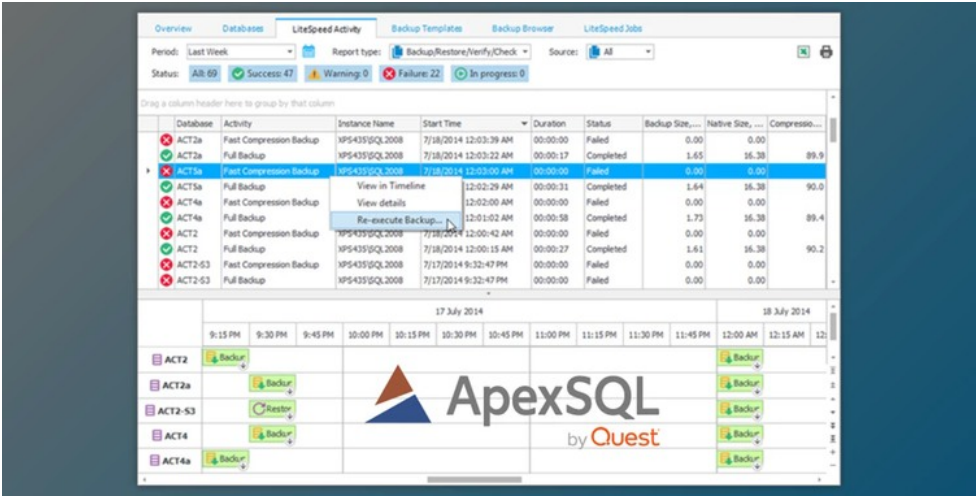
Overview | Databases | LiteSpeed Activity | Backup Templates | Backup Browser | LiteSpeed Jobs

Period: Last Week Report type: Backup/Restore/Verify/Check Source: All

Status: All: 69 Success: 47 Warning: 0 Failure: 22 In progress: 0

Drag a column header here to group by that column

| Database | Activity | Instance Name | Start Time | Duration | Status | Backup Size,... | Native Size, ... | Compressio... |
|---|---|---|---|---|---|---|---|---|
| ACT2a | Fast Compression Backup | XPS435\SQL2008 | 7/18/2014 12:03:39 AM | 00:00:00 | Failed | 0.00 | 0.00 | |
| ACT2a | Full Backup | XPS435\SQL2008 | 7/18/2014 12:03:22 AM | 00:00:17 | Completed | 1.65 | 16.38 | 89.9 |
| ACT5a | Fast Compression Backup | XPS435\SQL2008 | 7/18/2014 12:03:00 AM | 00:00:00 | Failed | 0.00 | 0.00 | |
| ACT5a | Full Backup | | 7/18/2014 12:02:29 AM | 00:00:31 | Completed | 1.64 | 16.38 | 90.0 |
| ACT4a | Fast Compression Backup | | 7/18/2014 12:02:00 AM | 00:00:00 | Failed | 0.00 | 0.00 | |
| ACT4a | Full Backup | | 7/18/2014 12:01:02 AM | 00:00:58 | Completed | 1.73 | 16.38 | 89.4 |
| ACT2 | Fast Compression Backup | XPS435\SQL2008 | 7/18/2014 12:00:42 AM | 00:00:00 | Failed | 0.00 | 0.00 | |
| ACT2 | Full Backup | XPS435\SQL2008 | 7/18/2014 12:00:15 AM | 00:00:27 | Completed | 1.61 | 16.38 | 90.2 |
| ACT2-S3 | Fast Compression Backup | XPS435\SQL2008 | 7/17/2014 9:32:47 PM | 00:00:00 | Failed | 0.00 | 0.00 | |
| ACT2-S3 | Full Backup | XPS435\SQL2008 | 7/17/2014 9:32:47 PM | 00:00:00 | Failed | 0.00 | 0.00 | |

View in Timeline
View details
Re-execute Backup...

17 July 2014 | 18 July 2014

9:15 PM | 9:30 PM | 9:45 PM | 10:00 PM | 10:15 PM | 10:30 PM | 10:45 PM | 11:00 PM | 11:15 PM | 11:30 PM | 11:45 PM | 12:00 AM | 12:15 AM | 12:

ACT2 Backur Backur
ACT2a Backur Backur
ACT2-S3 Restor Backur
ACT4 Backur Backur
ACT4a Backur Backur

ApexSQL
by Quest